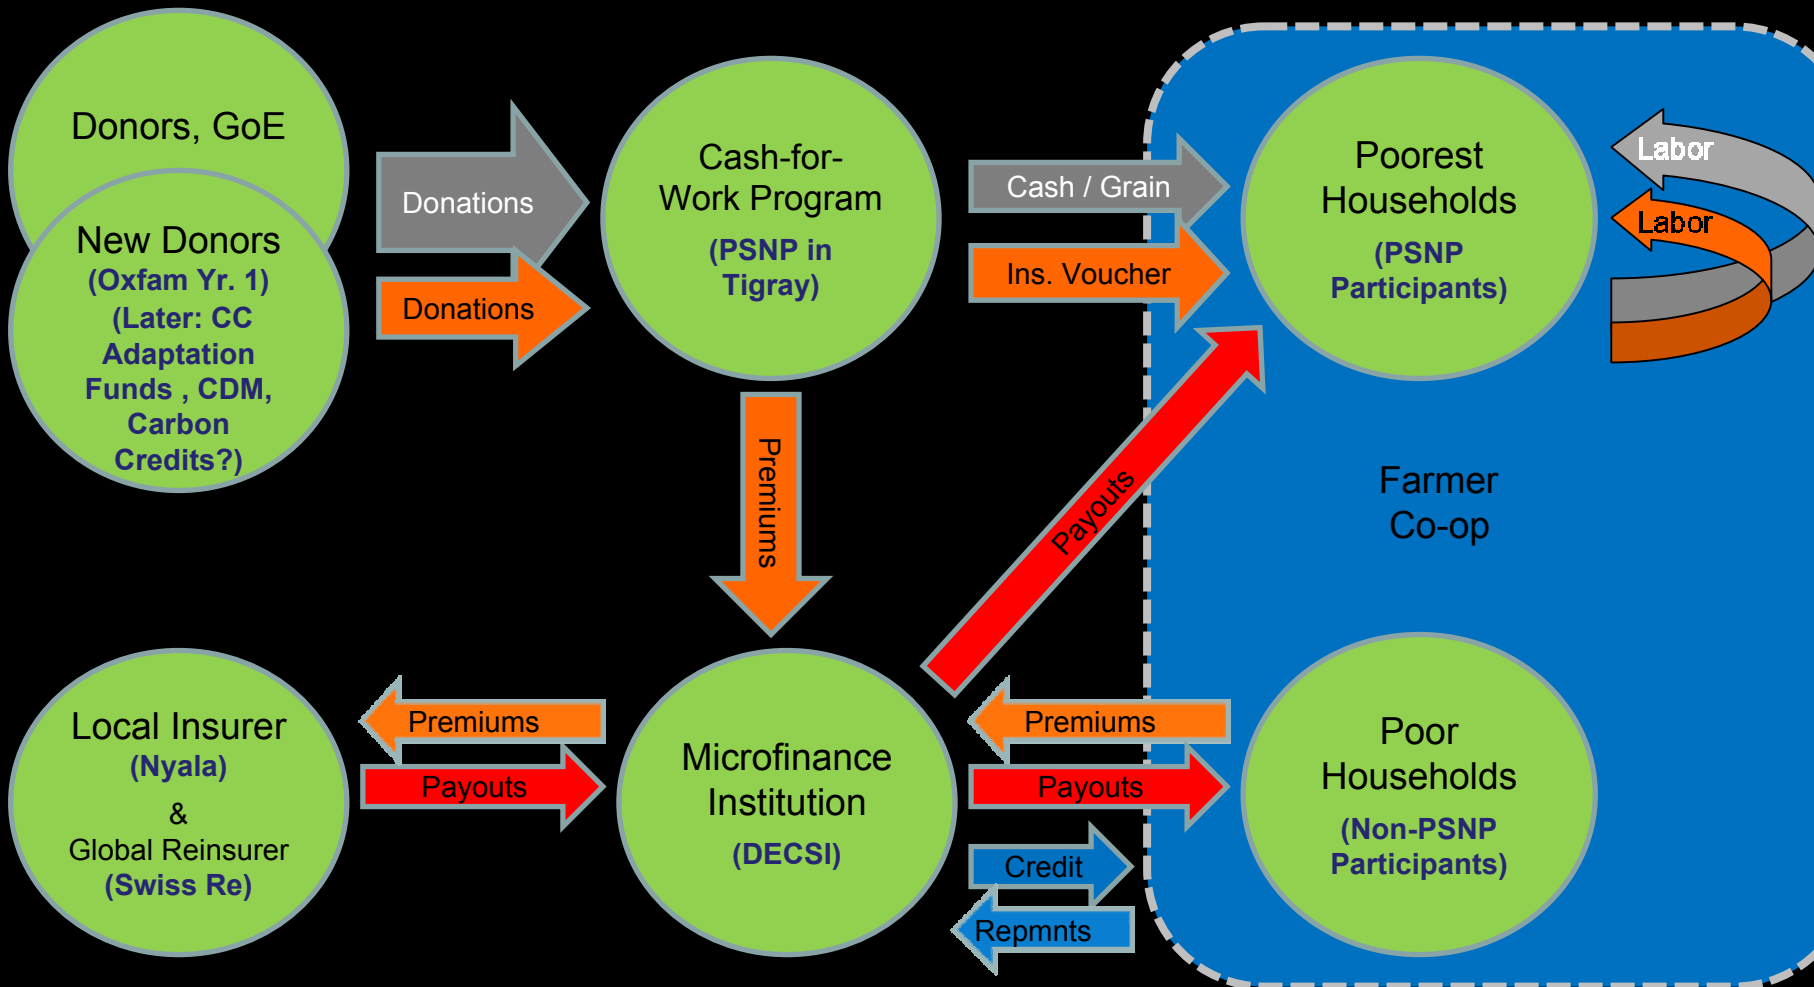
Donors, GoE

New Donors
(Oxfam Yr. 1)
(Later: CC Adaptation Funds , CDM, Carbon Credits?)

Donations

Donations

Cash-for-Work Program
(PSNP in Tigray)

Cash / Grain

Ins. Voucher

Poorest Households
(PSNP Participants)

Labor

Labor

Premiums

Payouts

Farmer Co-op

Local Insurer
(Nyala)
&
Global Reinsurer
(Swiss Re)

Premiums

Payouts

Microfinance Institution
(DECSI)

Premiums

Payouts

Poor Households
(Non-PSNP Participants)

Credit

Repmnts